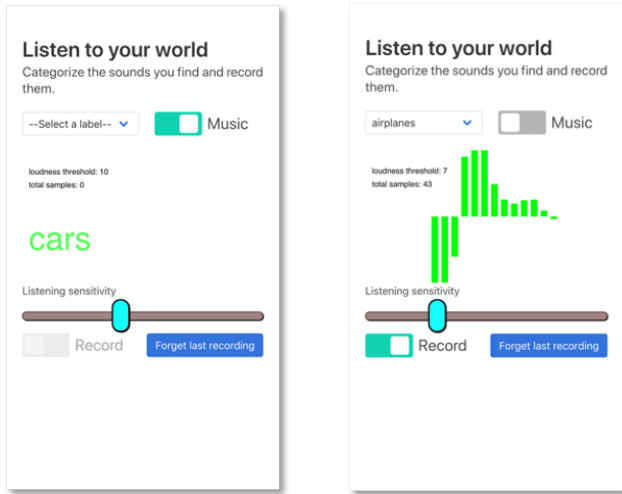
Listen to your world

Categorize the sounds you find and record them.

--Select a label--

Music

loudness threshold: 10
total samples: 0

cars

Listening sensitivity

Record

Forget last recording

Listen to your world

Categorize the sounds you find and record them.

airplanes

Music

loudness threshold: 7
total samples: 43

Listening sensitivity

Record

Forget last recording